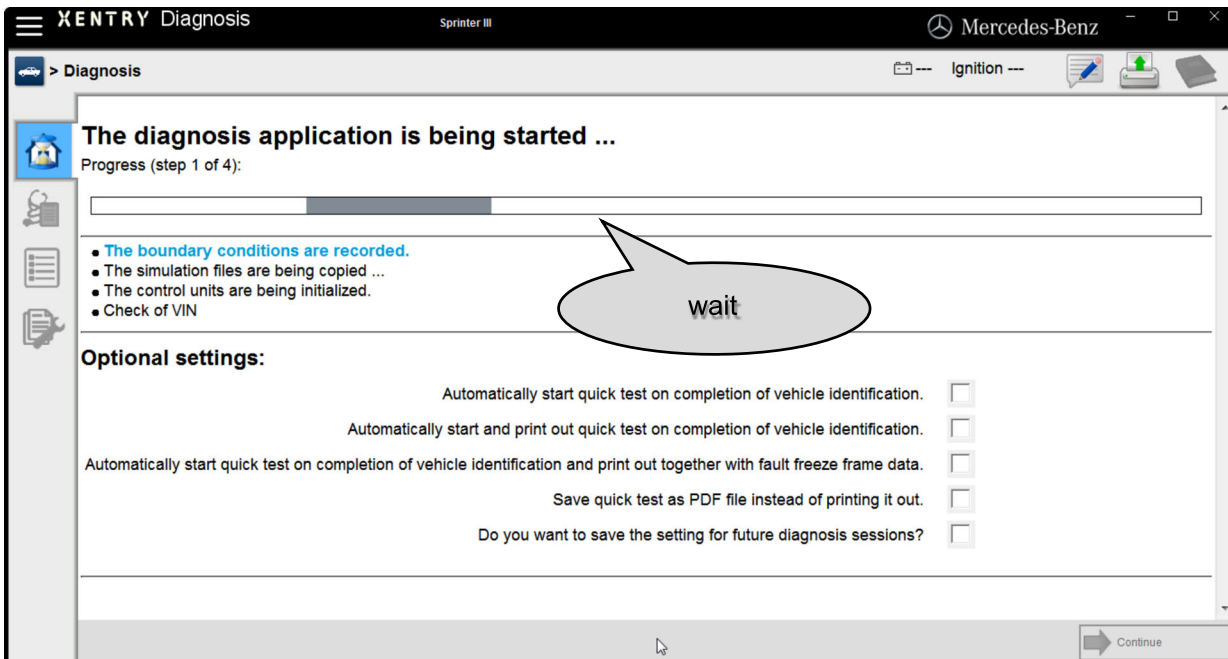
XENTRY Diagnosis

Sprinter III

Mercedes-Benz

> Diagnosis

--- Ignition ---

The diagnosis application is being started ...

Progress (step 1 of 4):

● The boundary conditions are recorded.
● The simulation files are being copied ...
● The control units are being initialized.
● Check of VIN

wait

Optional settings:

Automatically start quick test on completion of vehicle identification.

Automatically start and print out quick test on completion of vehicle identification.

Automatically start quick test on completion of vehicle identification and print out together with fault freeze frame data.

Save quick test as PDF file instead of printing it out.

Do you want to save the setting for future diagnosis sessions?

Continue